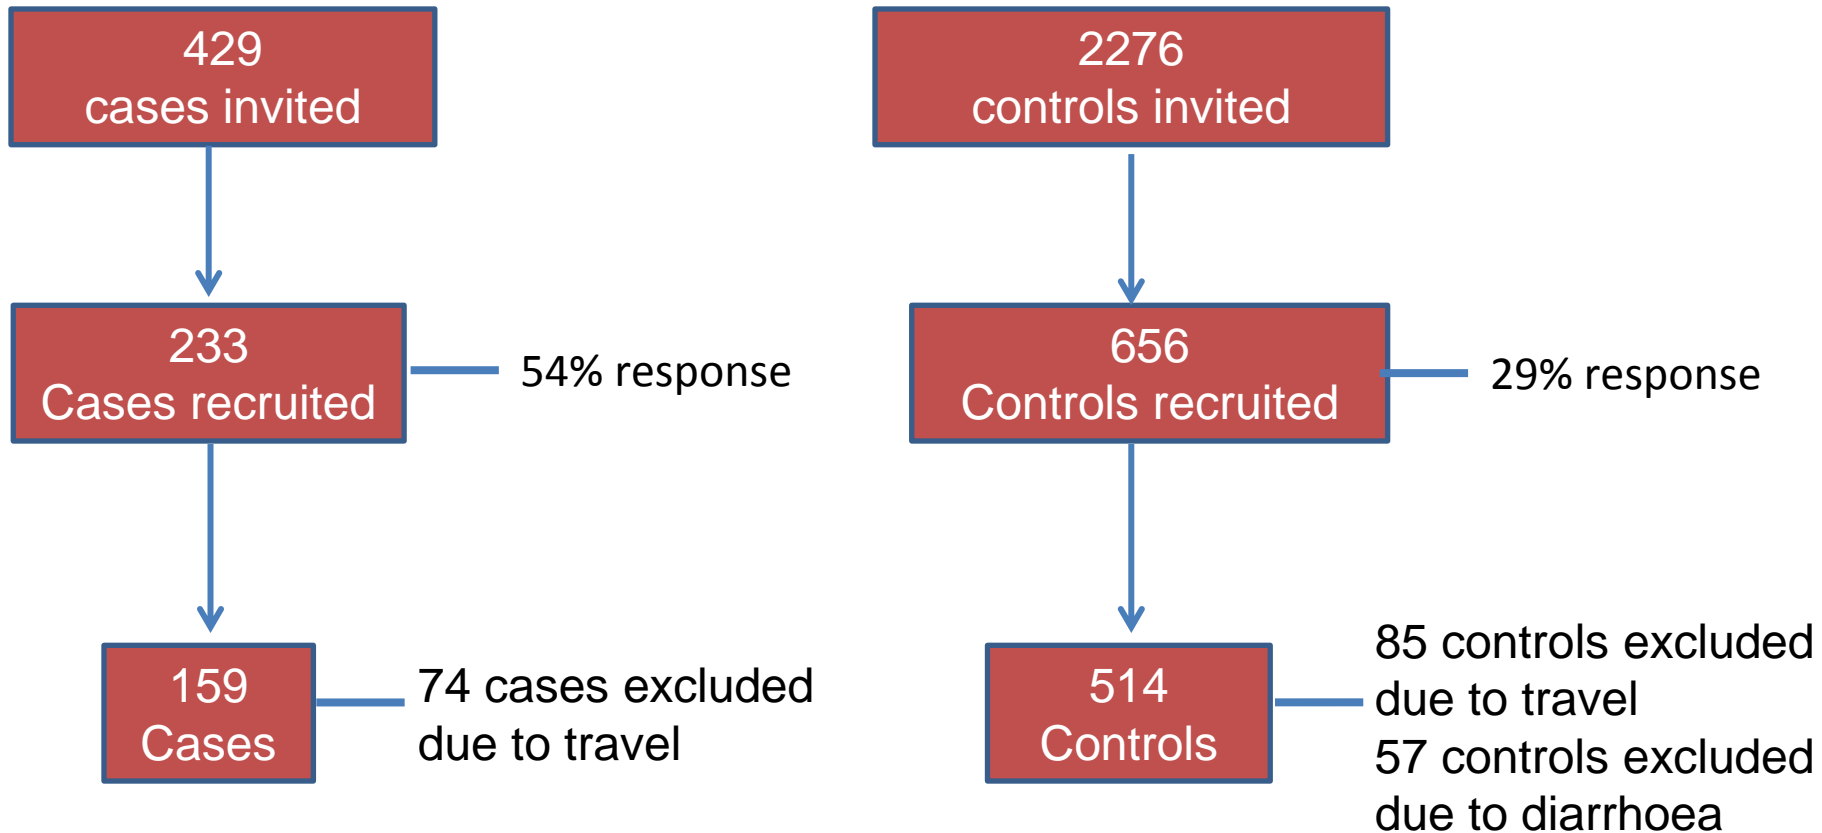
429
cases invited

233
Cases recruited

54% response

159
Cases

74 cases excluded due to travel

2276
controls invited

656
Controls recruited

29% response

514
Controls

85 controls excluded due to travel
57 controls excluded due to diarrhoea